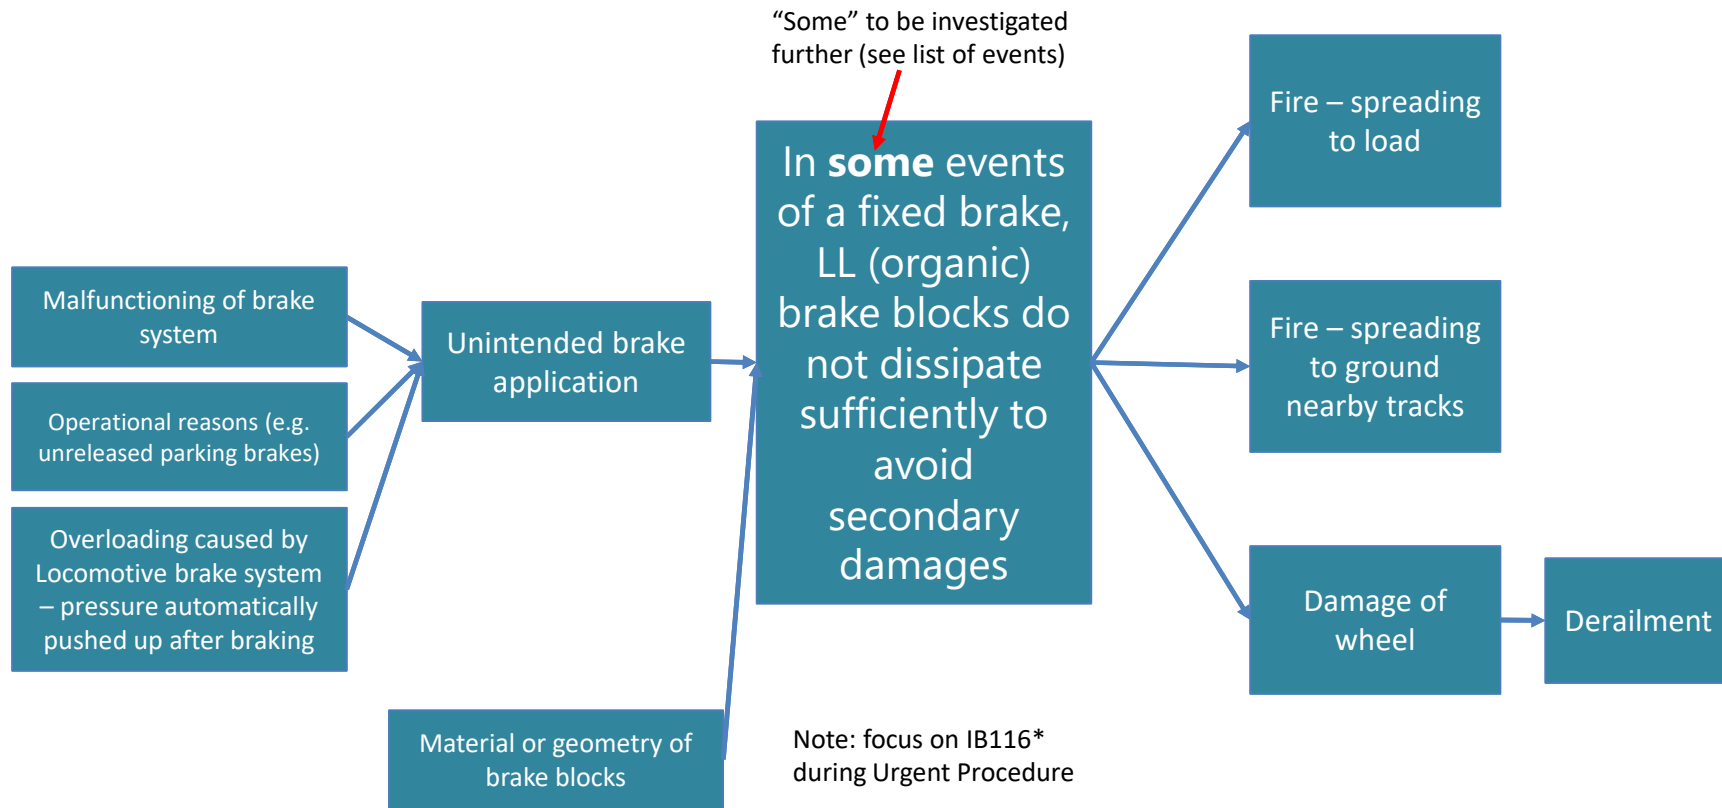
"Some" to be investigated further (see list of events)

Malfunctioning of brake system

Operational reasons (e.g. unreleased parking brakes)

Overloading caused by Locomotive brake system – pressure automatically pushed up after braking

Unintended brake application

Material or geometry of brake blocks

In **some** events of a fixed brake, LL (organic) brake blocks do not dissipate sufficiently to avoid secondary damages

Note: focus on IB116* during Urgent Procedure

Fire – spreading to load

Fire – spreading to ground nearby tracks

Damage of wheel

Derailment